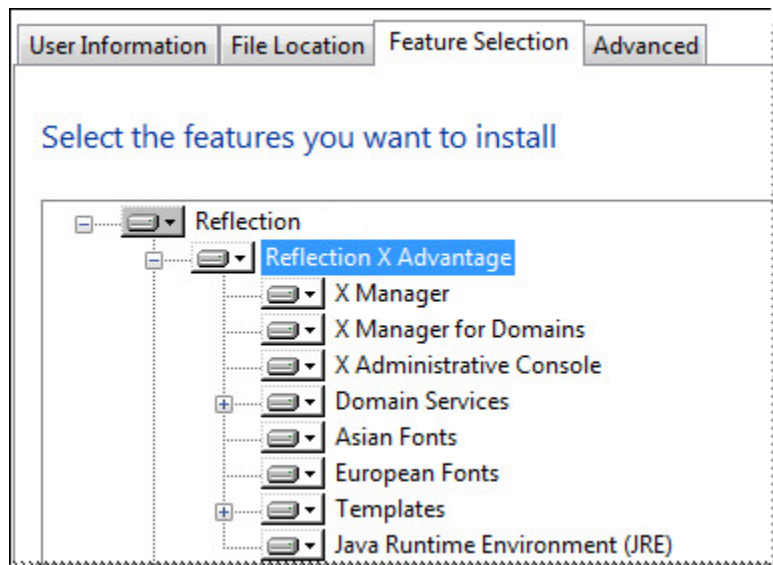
User Information | File Location | Feature Selection | Advanced

Select the features you want to install

Reflection
Reflection X Advantage
X Manager
X Manager for Domains
X Administrative Console
Domain Services
Asian Fonts
European Fonts
Templates
Java Runtime Environment (JRE)